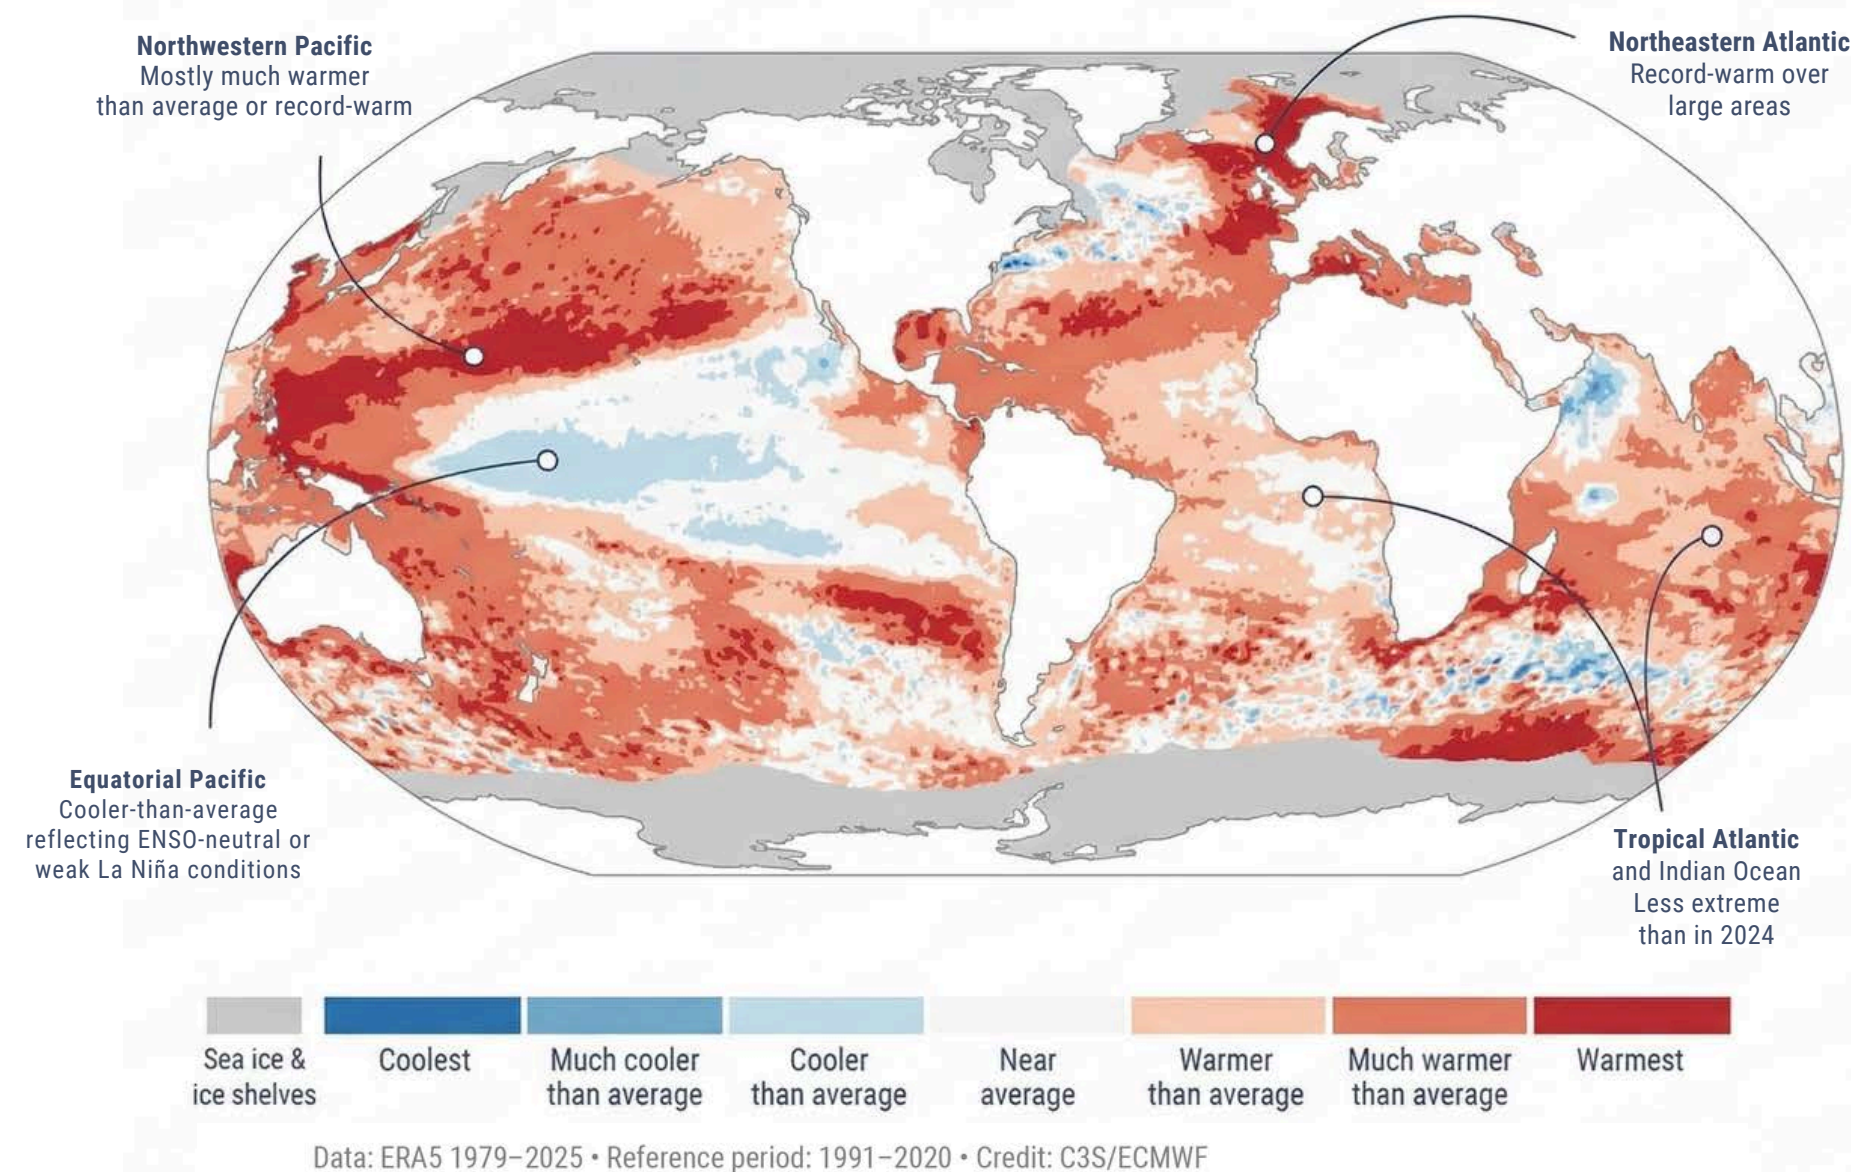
**Northwestern Pacific**
Mostly much warmer than average or record-warm

**Northeastern Atlantic**
Record-warm over large areas

**Equatorial Pacific**
Cooler-than-average reflecting ENSO-neutral or weak La Niña conditions

**Tropical Atlantic** and Indian Ocean
Less extreme than in 2024

Sea ice & ice shelves | Coolest | Much cooler than average | Cooler than average | Near average | Warmer than average | Much warmer than average | Warmest

Data: ERA5 1979–2025 • Reference period: 1991–2020 • Credit: C3S/ECMWF